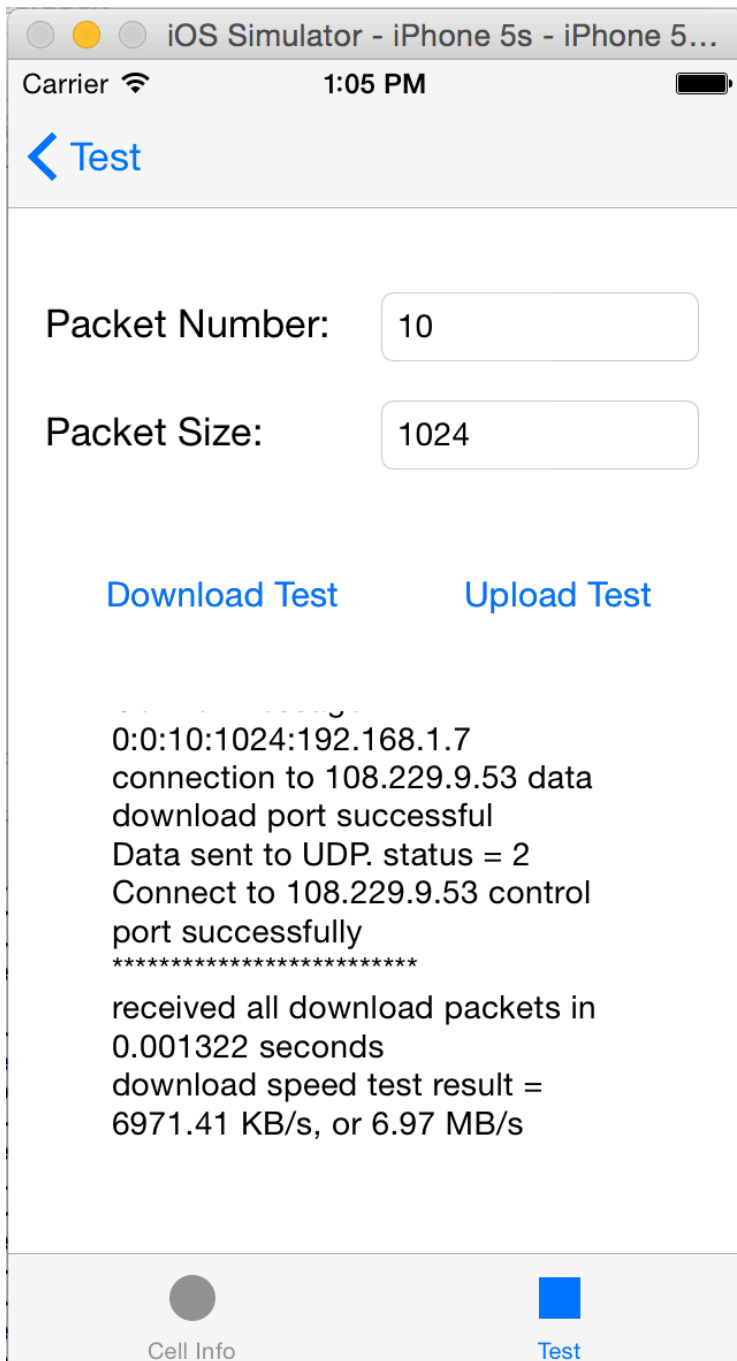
iOS Simulator - iPhone 5s - iPhone 5...

Carrier 1:05 PM

Test

Packet Number: 10

Packet Size: 1024

Download Test Upload Test

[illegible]
0:0:10:1024:192.168.1.7
connection to 108.229.9.53 data download port successful
Data sent to UDP. status = 2
Connect to 108.229.9.53 control port successfully
**************************
received all download packets in 0.001322 seconds
download speed test result = 6971.41 KB/s, or 6.97 MB/s

Cell Info Test